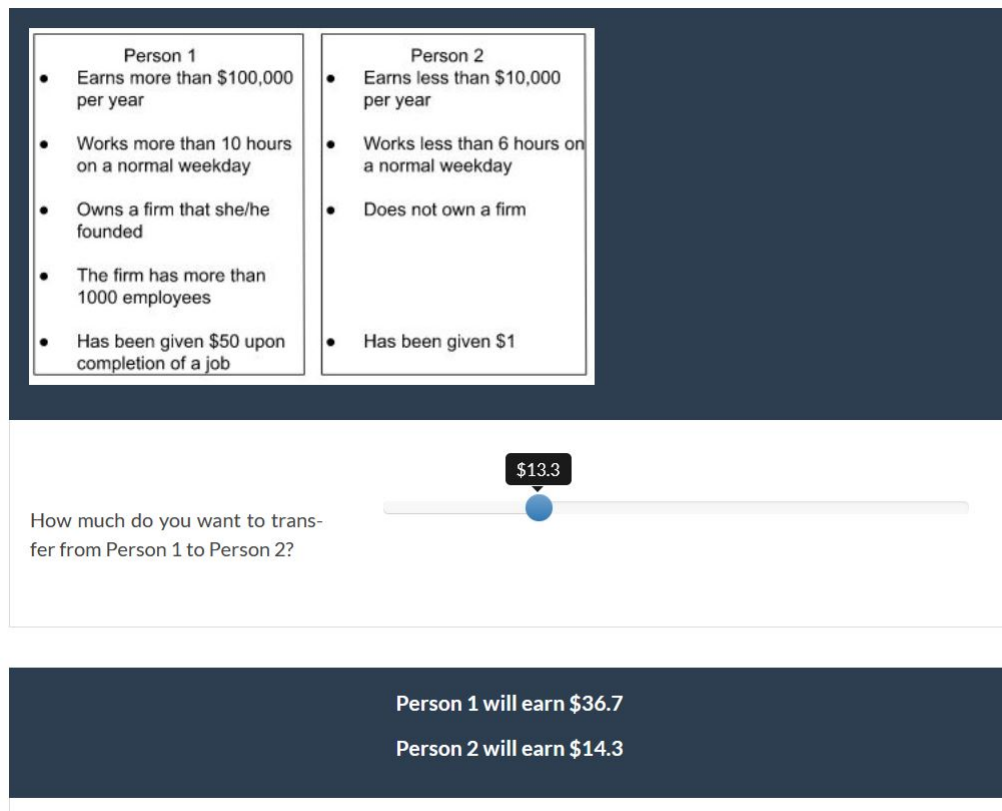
| Person 1 | Person 2 |
|---|---|
| • Earns more than \$100,000 per year | • Earns less than \$10,000 per year |
| • Works more than 10 hours on a normal weekday | • Works less than 6 hours on a normal weekday |
| • Owns a firm that she/he founded | • Does not own a firm |
| • The firm has more than 1000 employees | |
| • Has been given \$50 upon completion of a job | • Has been given \$1 |

\$13.3

How much do you want to transfer from Person 1 to Person 2?

Person 1 will earn \$36.7

Person 2 will earn \$14.3